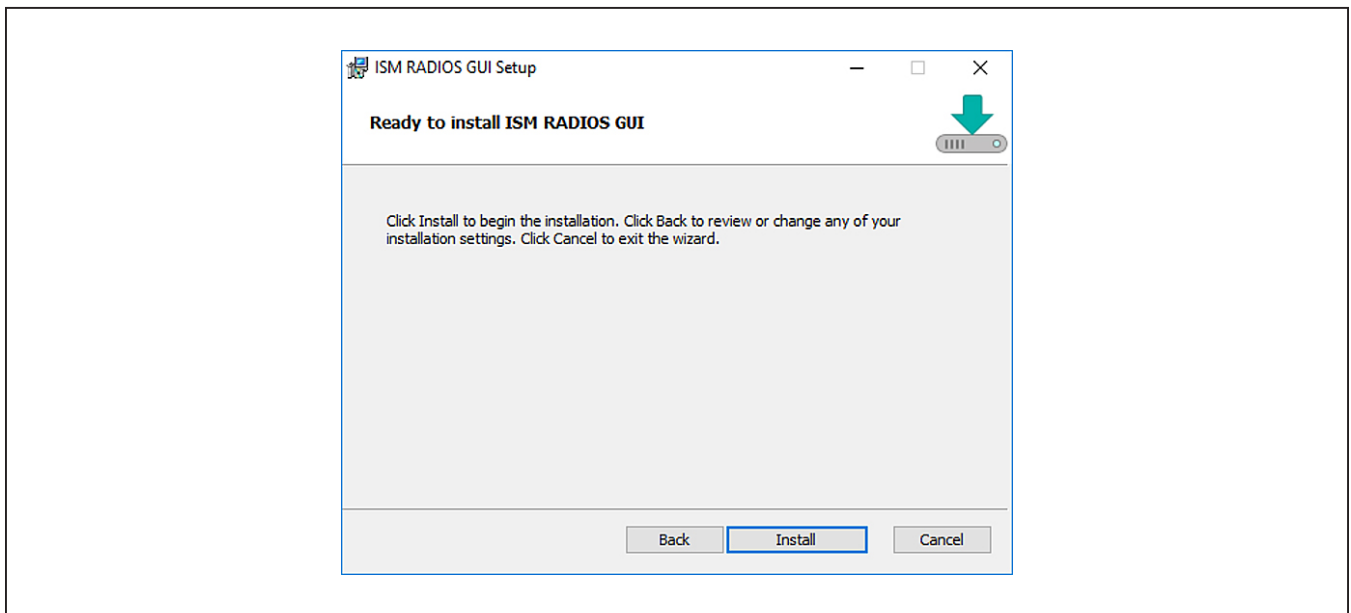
ISM RADIOS GUI Setup

Ready to install ISM RADIOS GUI

Click Install to begin the installation. Click Back to review or change any of your installation settings. Click Cancel to exit the wizard.

Back
Install
Cancel